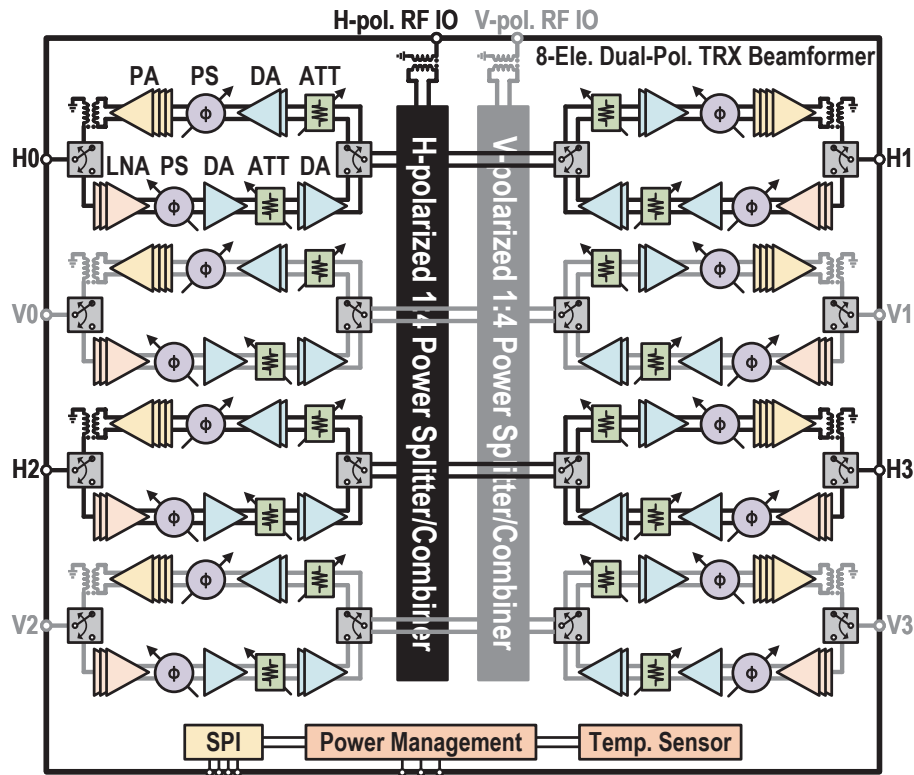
H-pol. RF IO
V-pol. RF IO
8-Ele. Dual-Pol. TRX Beamformer
PA PS DA ATT
LNA PS DA ATT DA
H0
H1
V0
V1
H2
H3
V2
V3
H-polarized 1:4 Power Splitter/Combiner
V-polarized 1:4 Power Splitter/Combiner
SPI
Power Management
Temp. Sensor